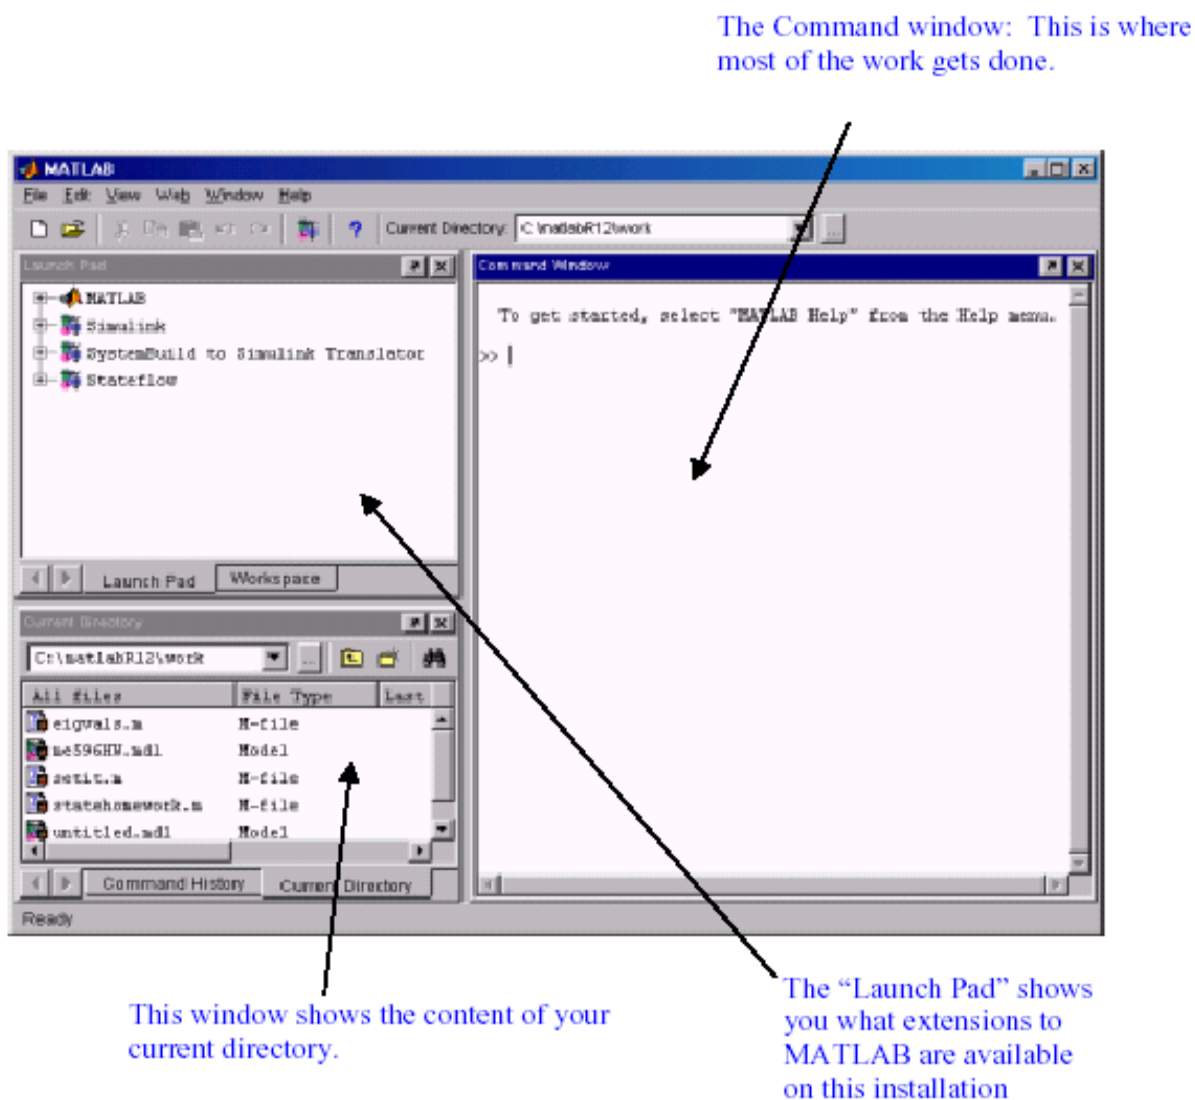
The Command window: This is where most of the work gets done.

MATLAB

File Edit View Web Window Help

Current Directory: C:\matlabR12\work

Launch Pad

MATLAB
Simulink
SystemBuild to Simulink Translator
Stateflow

Launch Pad Workspace

Command Window

To get started, select "MATLAB Help" from the Help menu.

>>

Current Directory

C:\matlabR12\work

| All files | File Type | Last |
|---|---|---|
| eigvals.m | M-file | |
| me596HW.mdl | Model | |
| setit.m | M-file | |
| statehomework.m | M-file | |
| untitled.mdl | Model | |

Command History Current Directory

Ready

This window shows the content of your current directory.

The "Launch Pad" shows you what extensions to MATLAB are available on this installation